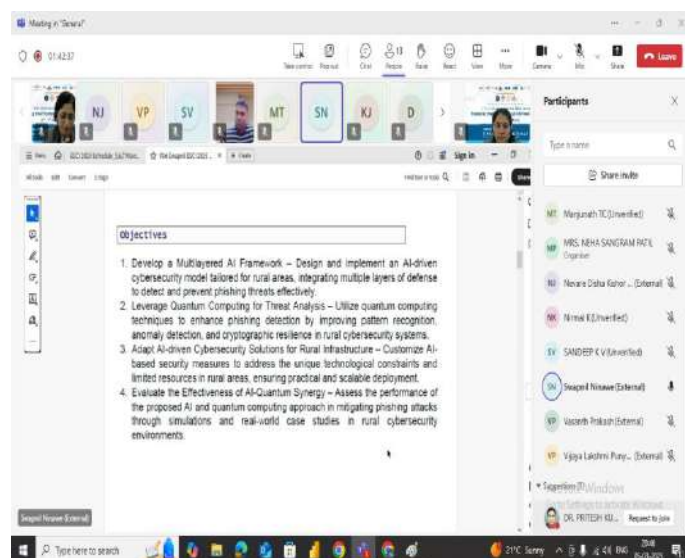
Meeting in "General"

01:42:37

Take control Pop out Chat People Raise React View More Camera Mic Share Leave

NJ VP SV MT SN KJ D

Participants

Type a name

Share invite

MT Manjunath T C (Unverified)

MP MRS. NEHA SANGRAM PATIL Organiser

NJ Nevare Disha Kishor ... (External)

NK Nirmal K (Unverified)

SV SANDEEP K V (Unverified)

SN Swapnil Ninawe (External)

VP Vasanth Prakash (External)

VP Vijaya Lakshmi Puny... (External)

Suggestions

DR. PRITESH KU... Request to join

Sign in

Objectives

1. Develop a Multilayered AI Framework – Design and implement an AI-driven cybersecurity model tailored for rural areas, integrating multiple layers of defense to detect and prevent phishing threats effectively.
2. Leverage Quantum Computing for Threat Analysis – Utilize quantum computing techniques to enhance phishing detection by improving pattern recognition, anomaly detection, and cryptographic resilience in rural cybersecurity systems.
3. Adapt AI-driven Cybersecurity Solutions for Rural Infrastructure – Customize AI-based security measures to address the unique technological constraints and limited resources in rural areas, ensuring practical and scalable deployment.
4. Evaluate the Effectiveness of AI-Quantum Synergy – Assess the performance of the proposed AI and quantum computing approach in mitigating phishing attacks through simulations and real-world case studies in rural cybersecurity environments.

Swapnil Ninawe (External)

Activate Windows
Go to Settings to activate Windows.

Type here to search

21°C Sunny ENG